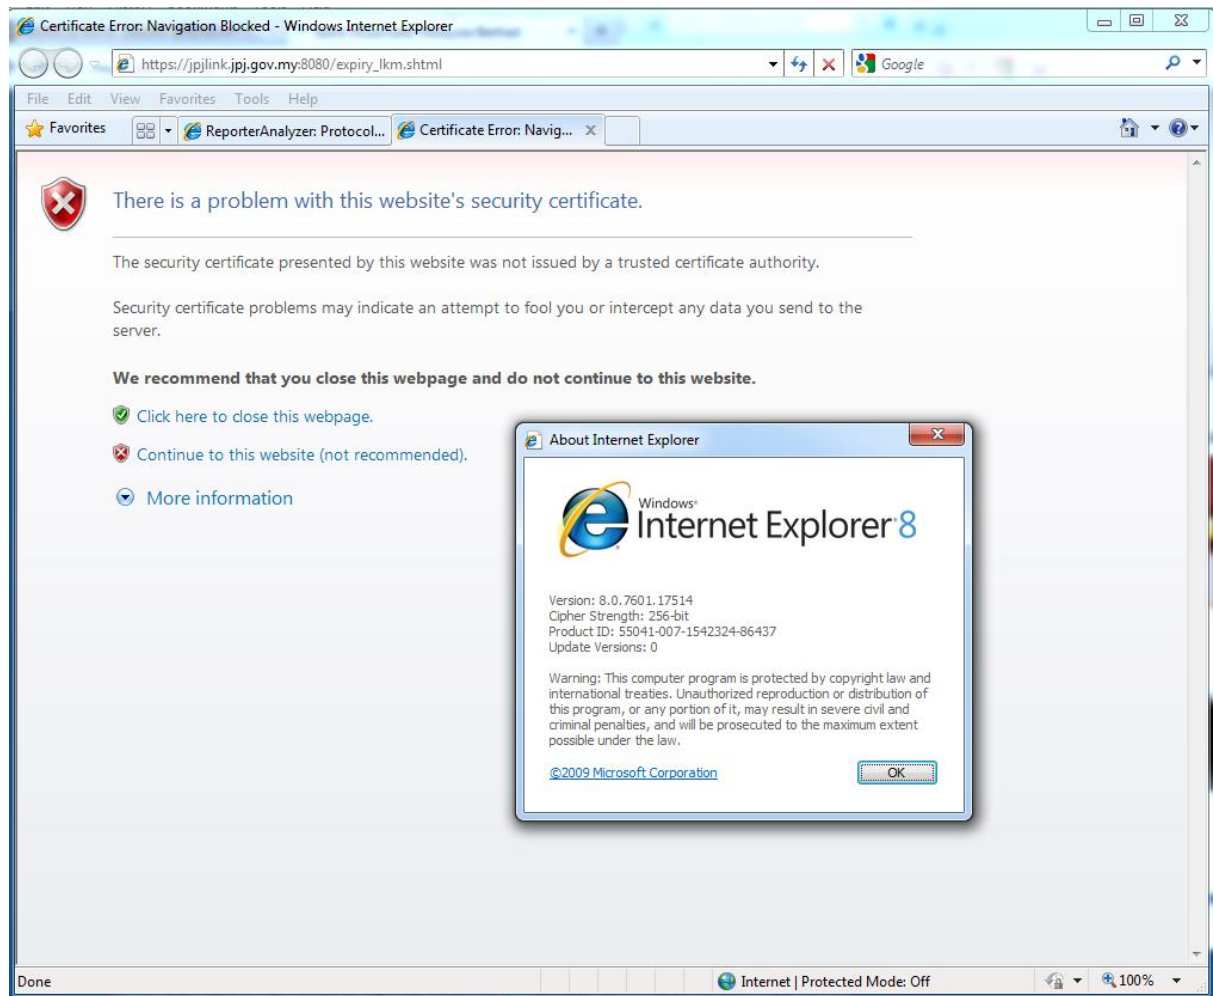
Certificate Error: Navigation Blocked - Windows Internet Explorer

https://jpjlink.jpj.gov.my:8080/expiry_lkm.shtml

Google

File Edit View Favorites Tools Help

Favorites

ReporterAnalyzer: Protocol...

Certificate Error: Navig...

There is a problem with this website's security certificate.

The security certificate presented by this website was not issued by a trusted certificate authority.

Security certificate problems may indicate an attempt to fool you or intercept any data you send to the server.

**We recommend that you close this webpage and do not continue to this website.**

Click here to close this webpage.

Continue to this website (not recommended).

More information

About Internet Explorer

Windows Internet Explorer 8

Version: 8.0.7601.17514
Cipher Strength: 256-bit
Product ID: 55041-007-1542324-86437
Update Versions: 0

Warning: This computer program is protected by copyright law and international treaties. Unauthorized reproduction or distribution of this program, or any portion of it, may result in severe civil and criminal penalties, and will be prosecuted to the maximum extent possible under the law.

©2009 Microsoft Corporation

OK

Done

Internet | Protected Mode: Off

100%